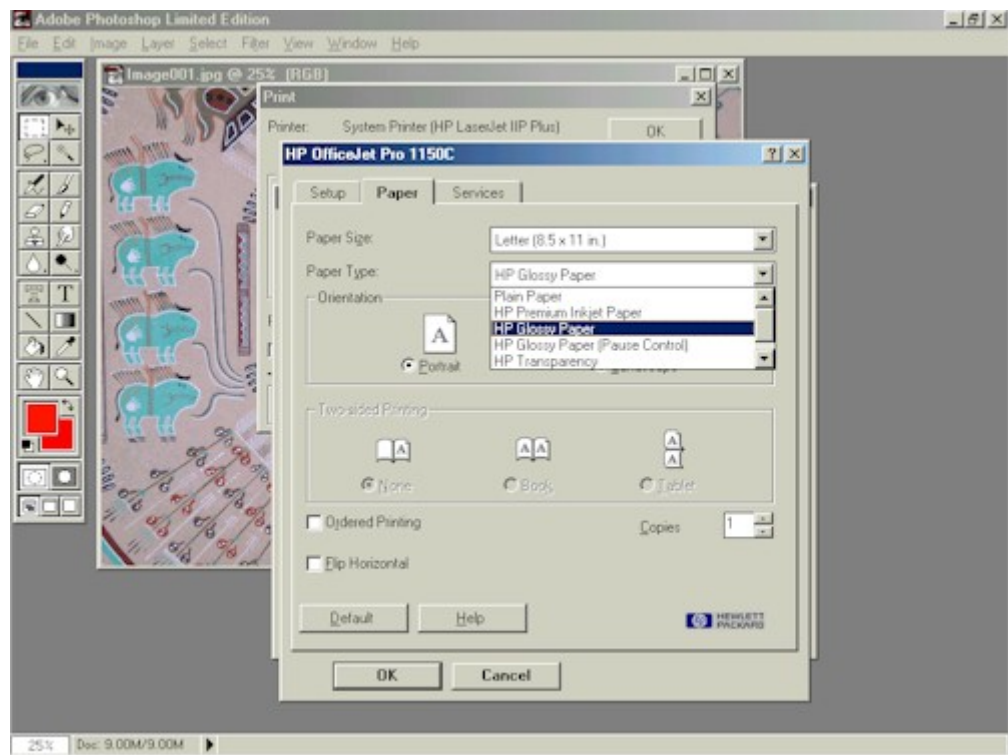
Adobe Photoshop Limited Edition
File Edit Image Layer Select Filter View Window Help
Image001.jpg @ 25% (RGB)
Print
Printer: System Printer (HP LaserJet IIP Plus)
OK
HP OfficeJet Pro 1150C
?
Setup Paper Services
Paper Size: Letter (8.5 x 11 in.)
Paper Type: HP Glossy Paper
Plain Paper
HP Premium Inkjet Paper
HP Glossy Paper
HP Glossy Paper (Pause Control)
HP Transparency
Orientation
A
Portrait
Two-sided Printing
A A
None
Book
Tablet
Ordered Printing
Copies 1
Flip Horizontal
Default
Help
HEWLETT PACKARD
OK
Cancel
25%
Doc: 9.00M/9.00M